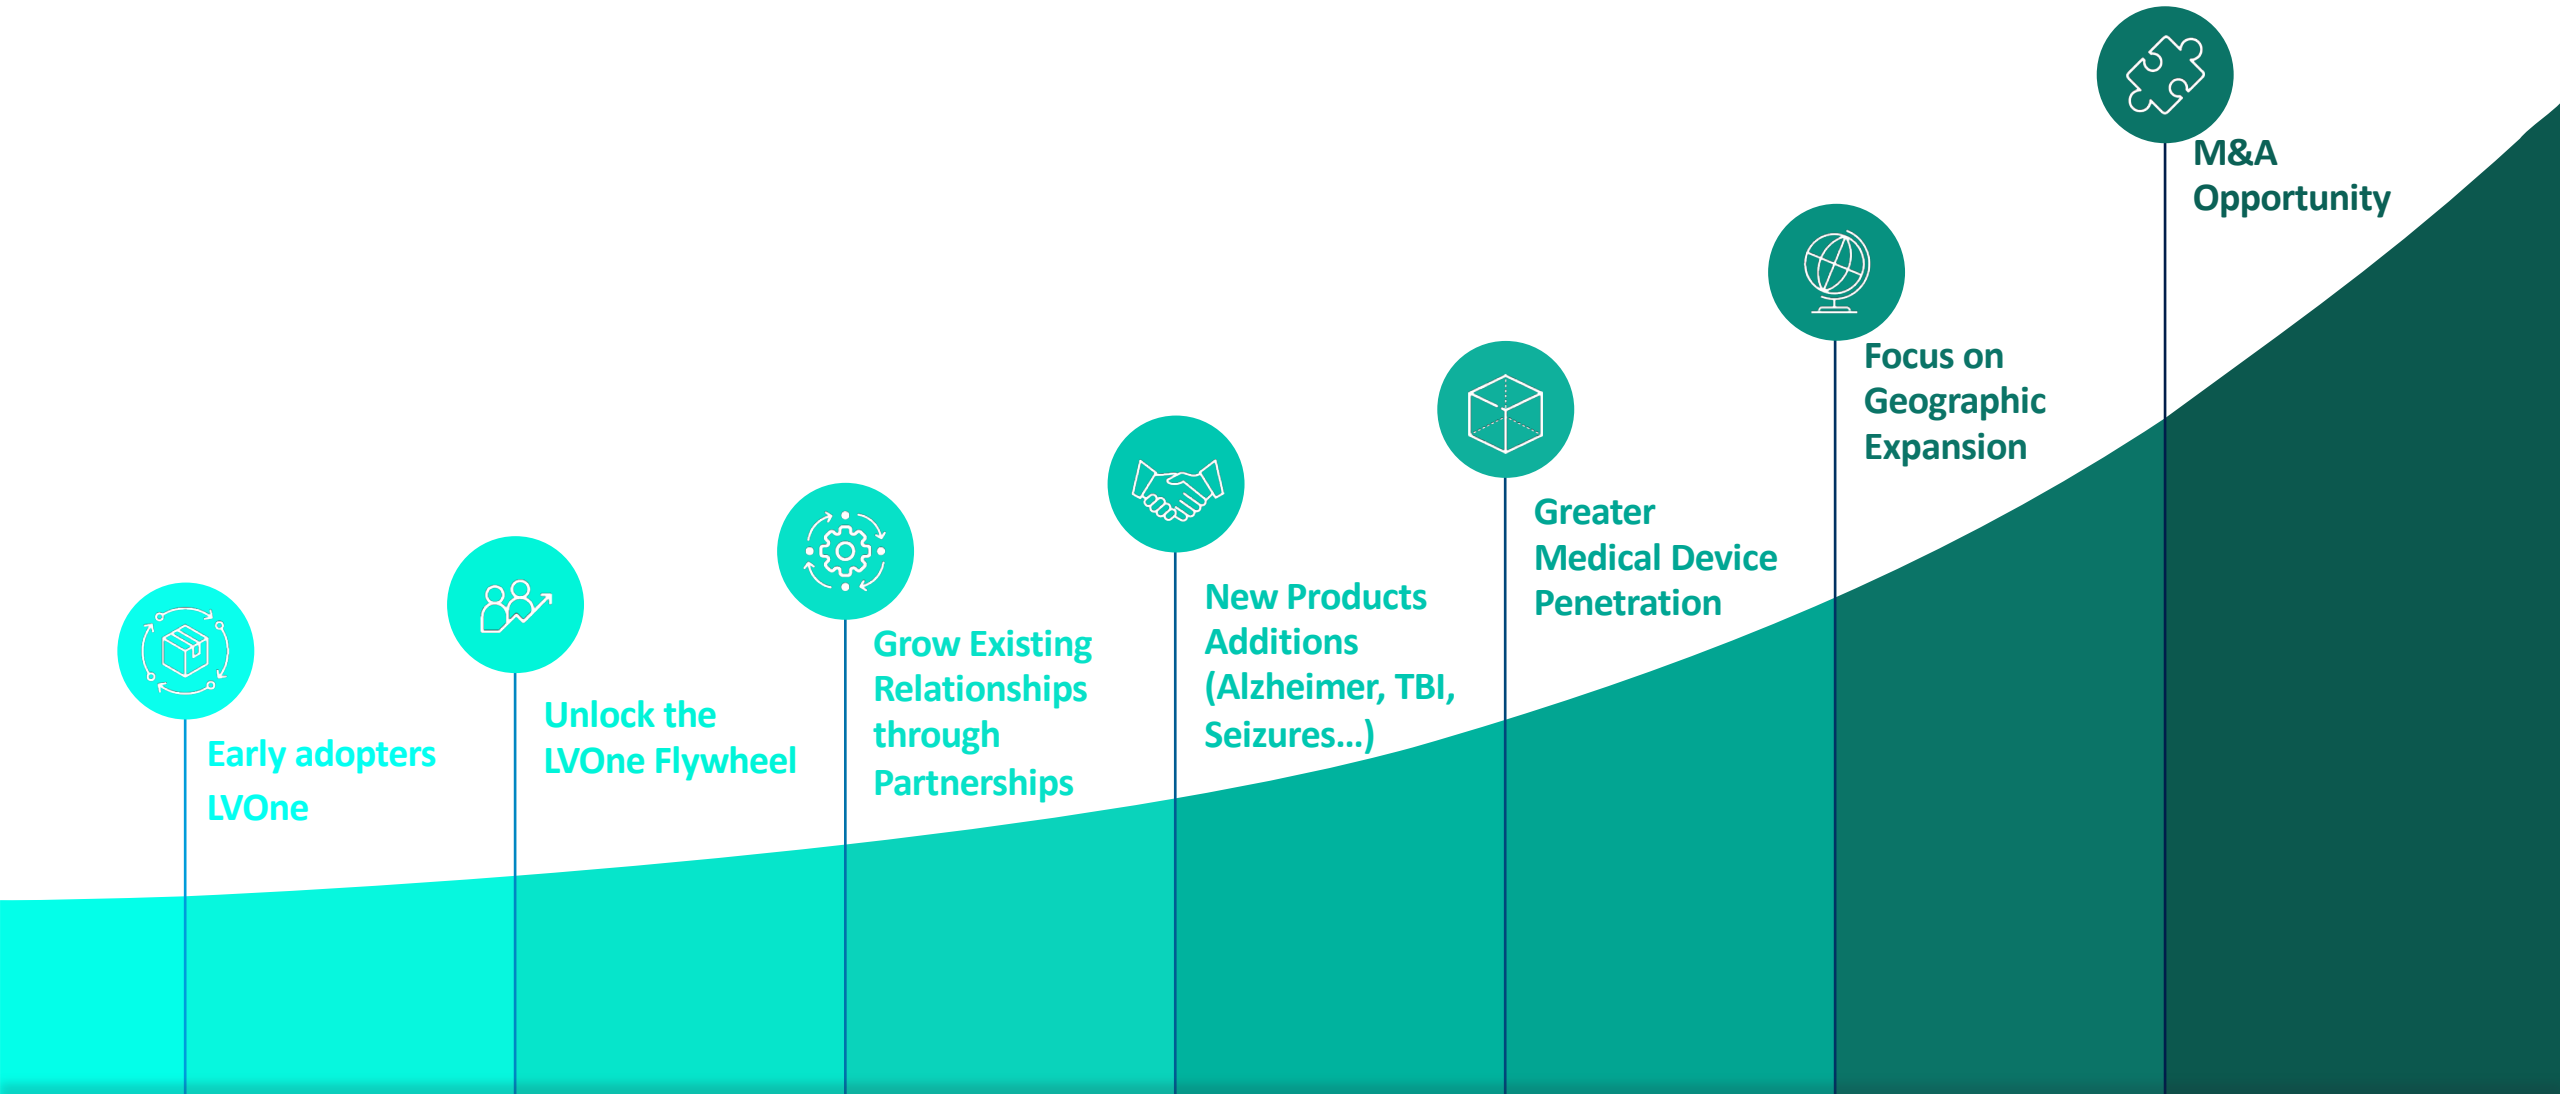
Early adopters LVOne

Unlock the LVOne Flywheel

Grow Existing Relationships through Partnerships

New Products Additions (Alzheimer, TBI, Seizures…)

Greater Medical Device Penetration

Focus on Geographic Expansion

M&A Opportunity